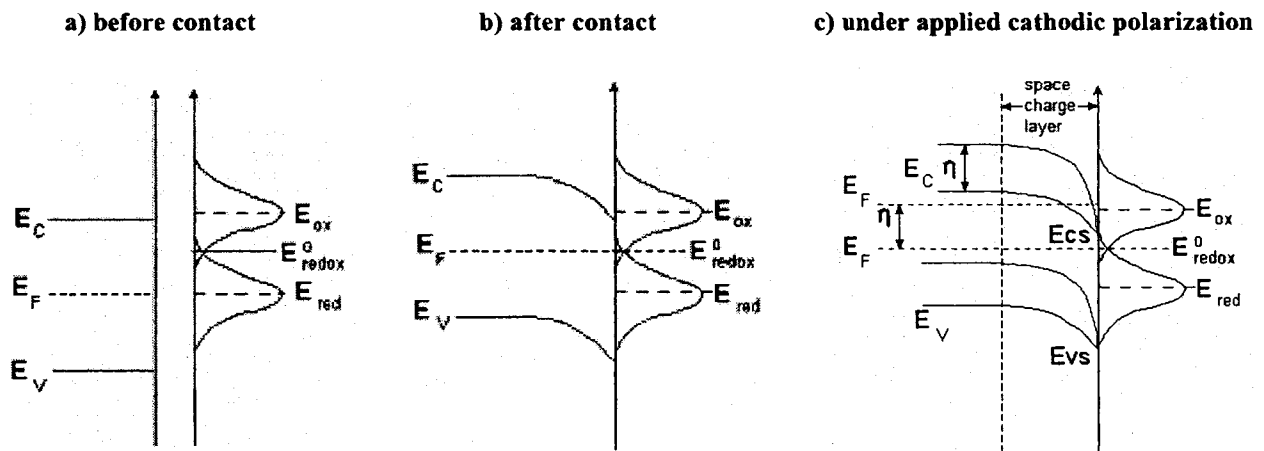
a) before contact

$E_C$
$E_F$
$E_V$
$E_{ox}$
$E^0_{redox}$
$E_{red}$

b) after contact

$E_C$
$E_F$
$E_V$
$E_{ox}$
$E^0_{redox}$
$E_{red}$

c) under applied cathodic polarization

space charge layer
$E_C$ $\eta$
$E_F$
$\eta$
$E_F$
$E_V$
Ecs
Evs
$E_{ox}$
$E^0_{redox}$
$E_{red}$